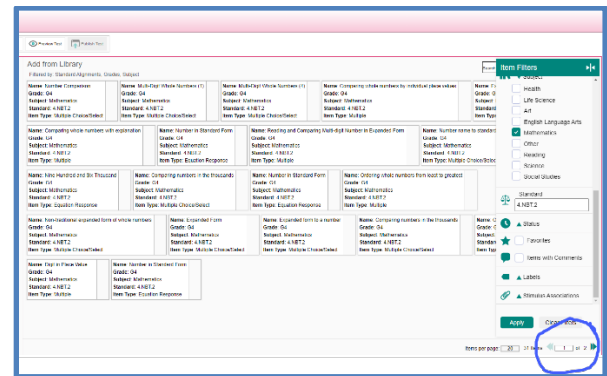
Preview Test | Publish Test

Add from Library
Filtered by: Standard Alignments, Grades, Subject

Name: Number Comparison
Grade: G4
Subject: Mathematics
Standard: 4.NBT.2
Item Type: Multiple Choice/Select

Name: Multi-Digit Whole Numbers (1)
Grade: G4
Subject: Mathematics
Standard: 4.NBT.2
Item Type: Multiple Choice/Select

Name: Multi-Digit Whole Numbers (1)
Grade: G4
Subject: Mathematics
Standard: 4.NBT.2
Item Type: Multiple Choice/Select

Name: Comparing whole numbers by individual place values
Grade: G4
Subject: Mathematics
Standard: 4.NBT.2
Item Type: Multiple Choice/Select

Name: Comparing whole numbers with explanation
Grade: G4
Subject: Mathematics
Standard: 4.NBT.2
Item Type: Multiple

Name: Number in Standard Form
Grade: G4
Subject: Mathematics
Standard: 4.NBT.2
Item Type: Equation Response

Name: Reading and Comparing Multi-digit Number in Expanded Form
Grade: G4
Subject: Mathematics
Standard: 4.NBT.2
Item Type: Multiple

Name: Number name to standard
Grade: G4
Subject: Mathematics
Standard: 4.NBT.2
Item Type: Multiple Choice/Select

Name: Nine Hundred and Six Thousand
Grade: G4
Subject: Mathematics
Standard: 4.NBT.2
Item Type: Equation Response

Name: Comparing numbers in the thousands
Grade: G4
Subject: Mathematics
Standard: 4.NBT.2
Item Type: Multiple Choice/Select

Name: Number in Standard Form
Grade: G4
Subject: Mathematics
Standard: 4.NBT.2
Item Type: Multiple

Name: Ordering whole numbers from least to greatest
Grade: G4
Subject: Mathematics
Standard: 4.NBT.2
Item Type: Multiple Choice/Select

Name: Non-traditional expanded form of whole numbers
Grade: G4
Subject: Mathematics
Standard: 4.NBT.2
Item Type: Multiple Choice/Select

Name: Expanded Form
Grade: G4
Subject: Mathematics
Standard: 4.NBT.2
Item Type: Multiple Choice/Select

Name: Expanded form to a number
Grade: G4
Subject: Mathematics
Standard: 4.NBT.2
Item Type: Multiple Choice/Select

Name: Comparing numbers in the thousands
Grade: G4
Subject: Mathematics
Standard: 4.NBT.2
Item Type: Multiple Choice/Select

Name: Digit in Place Value
Grade: G4
Subject: Mathematics
Standard: 4.NBT.2
Item Type: Multiple

Name: Number in Standard Form
Grade: G4
Subject: Mathematics
Standard: 4.NBT.2
Item Type: Equation Response

Item Filters
Subject
Health
Life Science
Art
English Language Arts
Mathematics
Other
Reading
Science
Social Studies
Standard
4.NBT.2
Status
Favorites
Items with Comments
Labels
Stimulus Associations
Apply
Clear Filters

Items per page 20 | 38 Items | 1 of 2